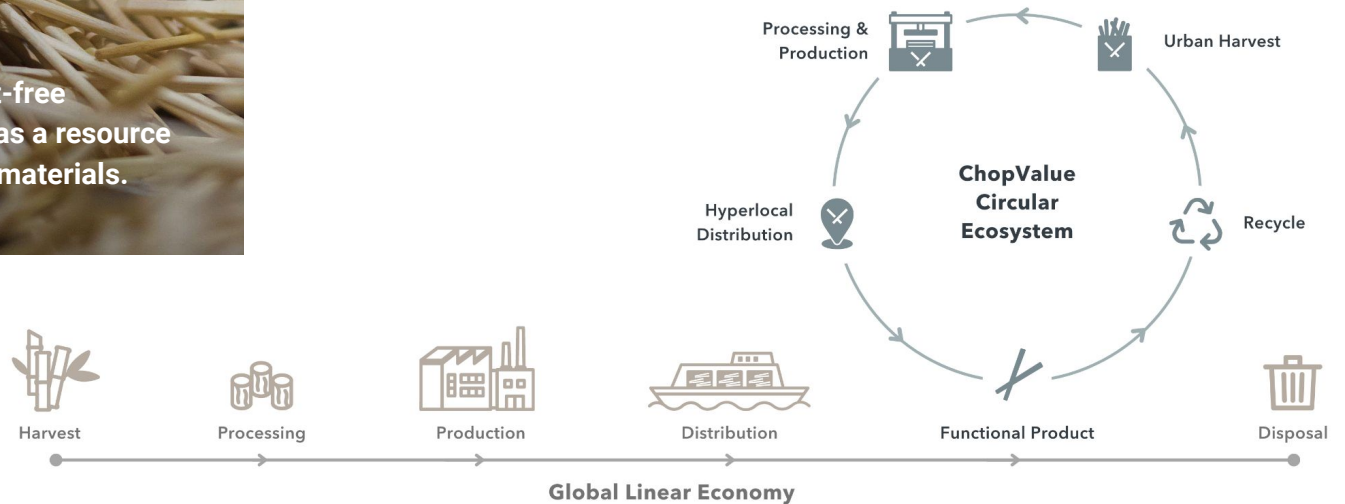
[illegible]-free
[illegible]as a resource
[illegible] materials.

Processing & Production

Urban Harvest

ChopValue Circular Ecosystem

Hyperlocal Distribution

Recycle

Harvest

Processing

Production

Distribution

Functional Product

Disposal

Global Linear Economy